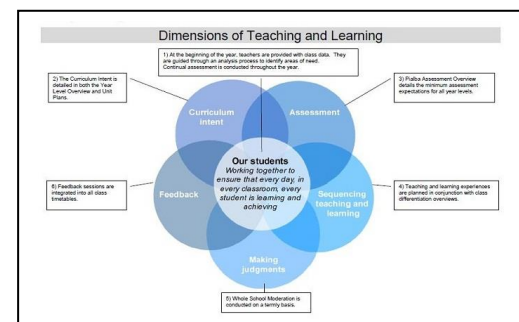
Dimensions of Teaching and Learning

1) At the beginning of the year, teachers are provided with class data. They are guided through an analysis process to identify areas of need. Continual assessment is conducted throughout the year.

2) The Curriculum Intent is detailed in both the Year Level Overview and Unit Plans.

3) Pialba Assessment Overview details the minimum assessment expectations for all year levels.

Curriculum intent

Assessment

Our students
Working together to ensure that every day, in every classroom, every student is learning and achieving

6) Feedback sessions are integrated into all class timetables.

Feedback

Sequencing teaching and learning

4) Teaching and learning experiences are planned in conjunction with class differentiation overviews.

Making judgments

5) Whole School Moderation is conducted on a termly basis.